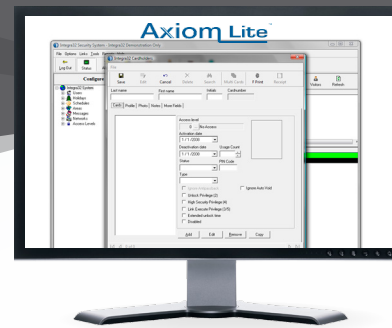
Axiom Lite

Integra32 Security System - Integra32 Demonstration Only

File System Links Tools

Log Out Status

Configure

Integra32 System
Doors
Holidays
Schedules
Areas
Messages
Networks
Access Levels

Integra32 Cardholders

Save Edit Cancel Delete Search Multi Cards Print Receipt

Last name First name Initials Cardnumber

Cards Profile Photo Notes More Fields

Access level
0 No Access
Activation date
1/ 1 /2000
Deactivation date
1/ 1 /2000
Usage Count
Status
PIN Code
Type

Ignore Auto Void
Unlock Privilege (2)
High Security Privilege (4)
Link Execute Privilege (3/5)
Extended unlock time
Enabled

Add Edit Remove Copy

Visitors Refresh